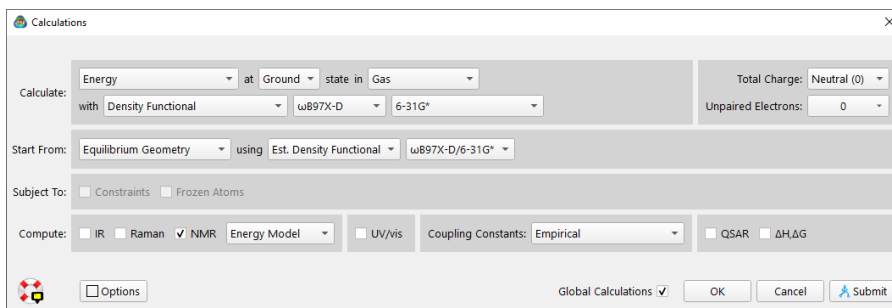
Calculations

Calculate: Energy at Ground state in Gas
with Density Functional ωB97X-D 6-31G*

Total Charge: Neutral (0)
Unpaired Electrons: 0

Start From: Equilibrium Geometry using Est. Density Functional ωB97X-D/6-31G*

Subject To: Constraints Frozen Atoms

Compute: IR Raman ✓ NMR Energy Model UV/vis Coupling Constants: Empirical QSAR ΔH,ΔG

Options Global Calculations ✓ OK Cancel Submit